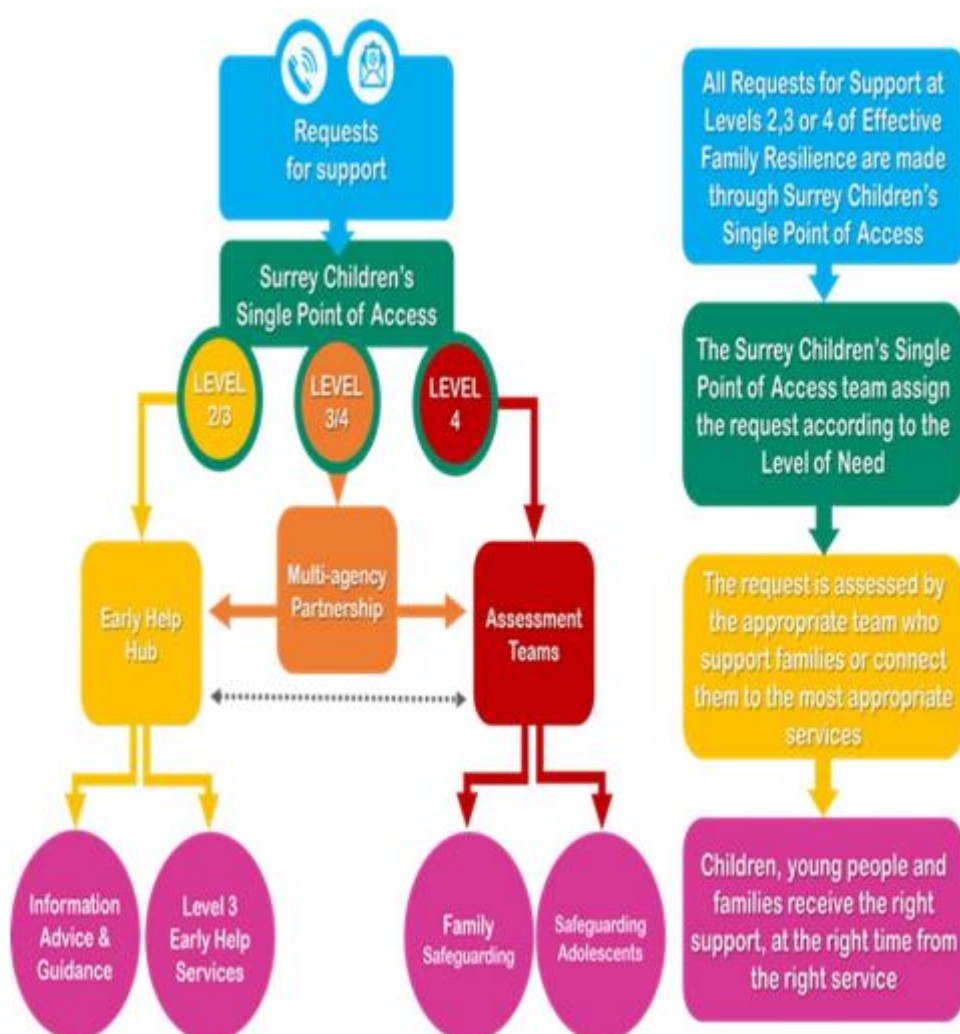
Requests for support

Surrey Children's Single Point of Access

LEVEL 2/3

LEVEL 3/4

LEVEL 4

Early Help Hub

Multi-agency Partnership

Assessment Teams

Information Advice & Guidance

Level 3 Early Help Services

Family Safeguarding

Safeguarding Adolescents

All Requests for Support at Levels 2,3 or 4 of Effective Family Resilience are made through Surrey Children's Single Point of Access

The Surrey Children's Single Point of Access team assign the request according to the Level of Need

The request is assessed by the appropriate team who support families or connect them to the most appropriate services

Children, young people and families receive the right support, at the right time from the right service